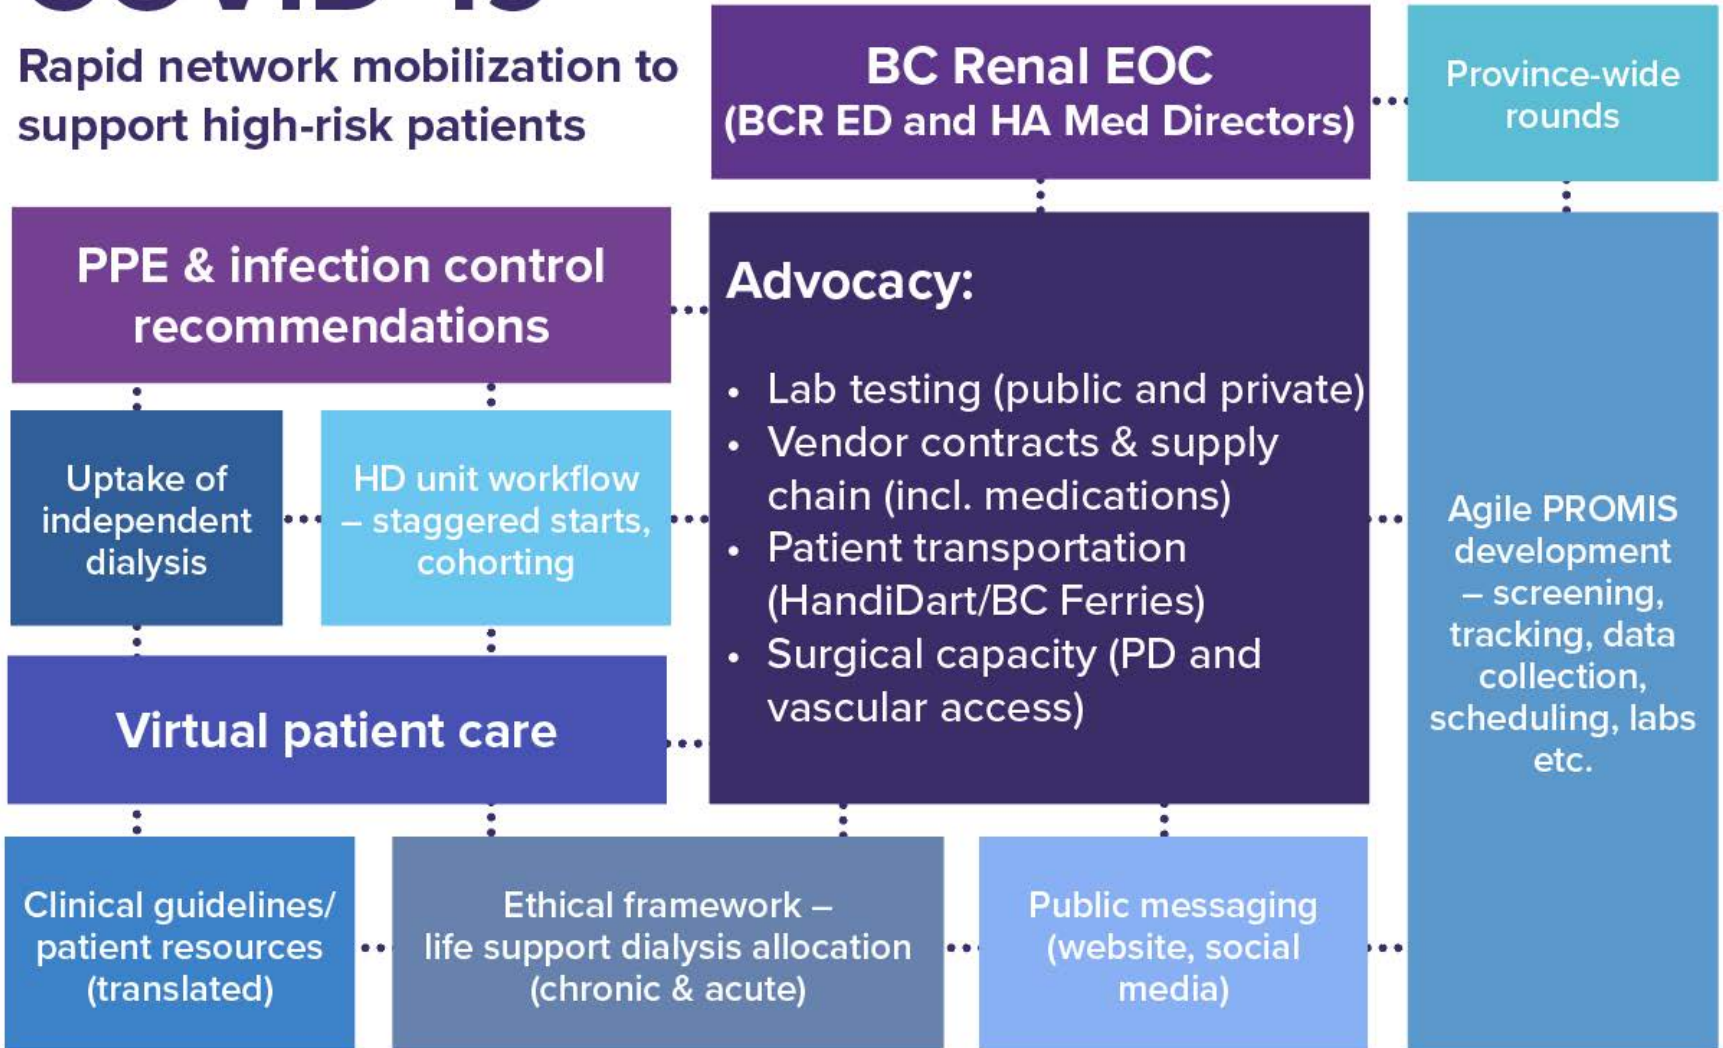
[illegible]

Rapid network mobilization to support high-risk patients

BC Renal EOC
(BCR ED and HA Med Directors)

Province-wide rounds

PPE & infection control recommendations

Advocacy:

- Lab testing (public and private)
- Vendor contracts & supply chain (incl. medications)
- Patient transportation (HandiDart/BC Ferries)
- Surgical capacity (PD and vascular access)

Uptake of independent dialysis

HD unit workflow – staggered starts, cohorting

Agile PROMIS development – screening, tracking, data collection, scheduling, labs etc.

Virtual patient care

Clinical guidelines/ patient resources (translated)

Ethical framework – life support dialysis allocation (chronic & acute)

Public messaging (website, social media)